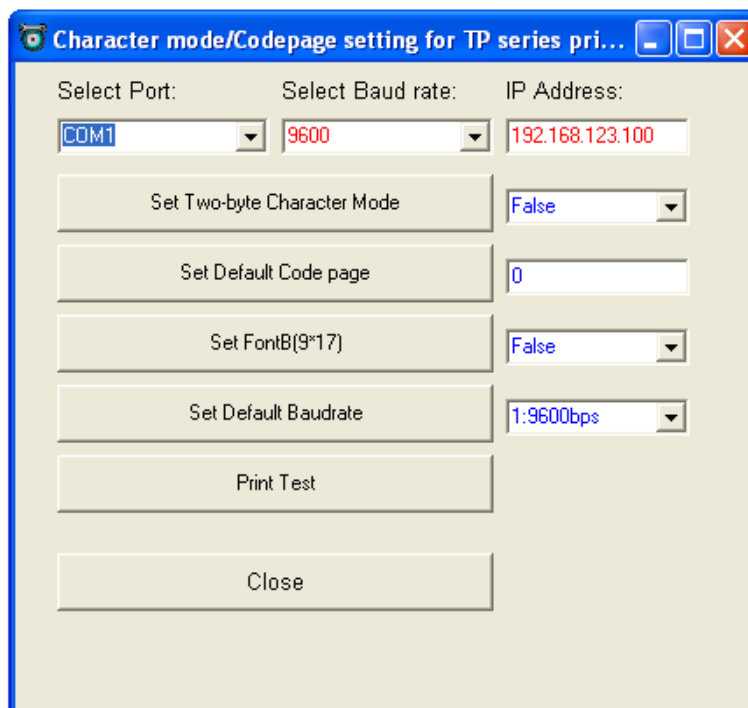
Character mode/Codepage setting for TP series pri...

Select Port:
COM1

Select Baud rate:
9600

IP Address:
192.168.123.100

Set Two-byte Character Mode
False

Set Default Code page
0

Set FontB(9*17)
False

Set Default Baudrate
1:9600bps

Print Test

Close